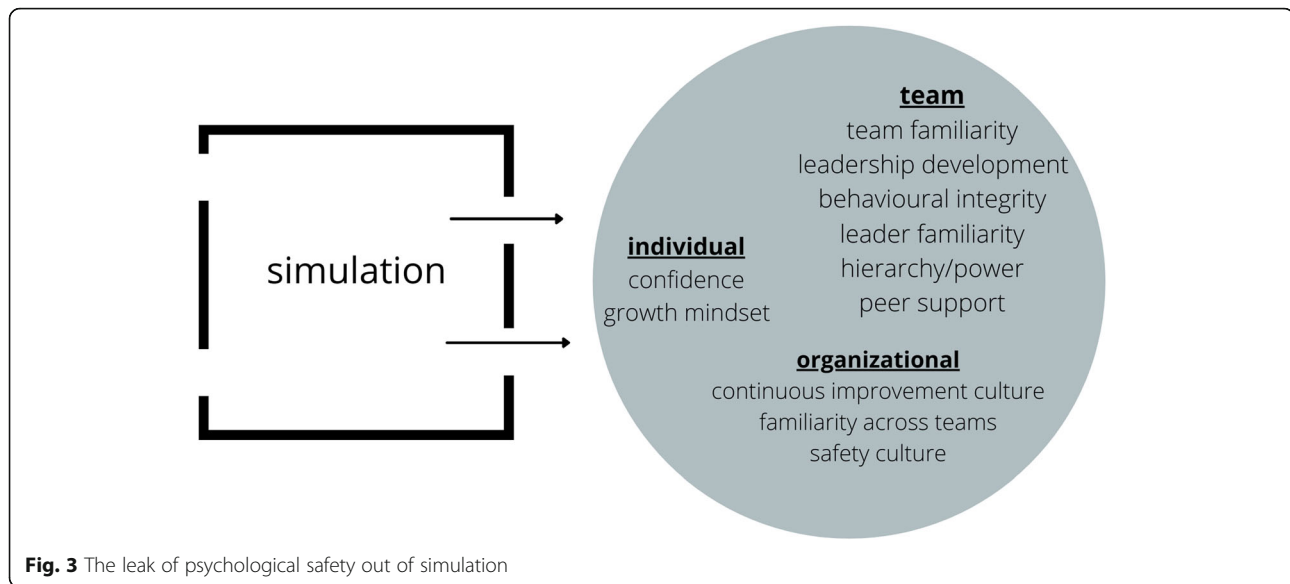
simulation

team
team familiarity
leadership development
behavioural integrity
leader familiarity
hierarchy/power
peer support

individual
confidence
growth mindset

organizational
continuous improvement culture
familiarity across teams
safety culture

Fig. 3 The leak of psychological safety out of simulation